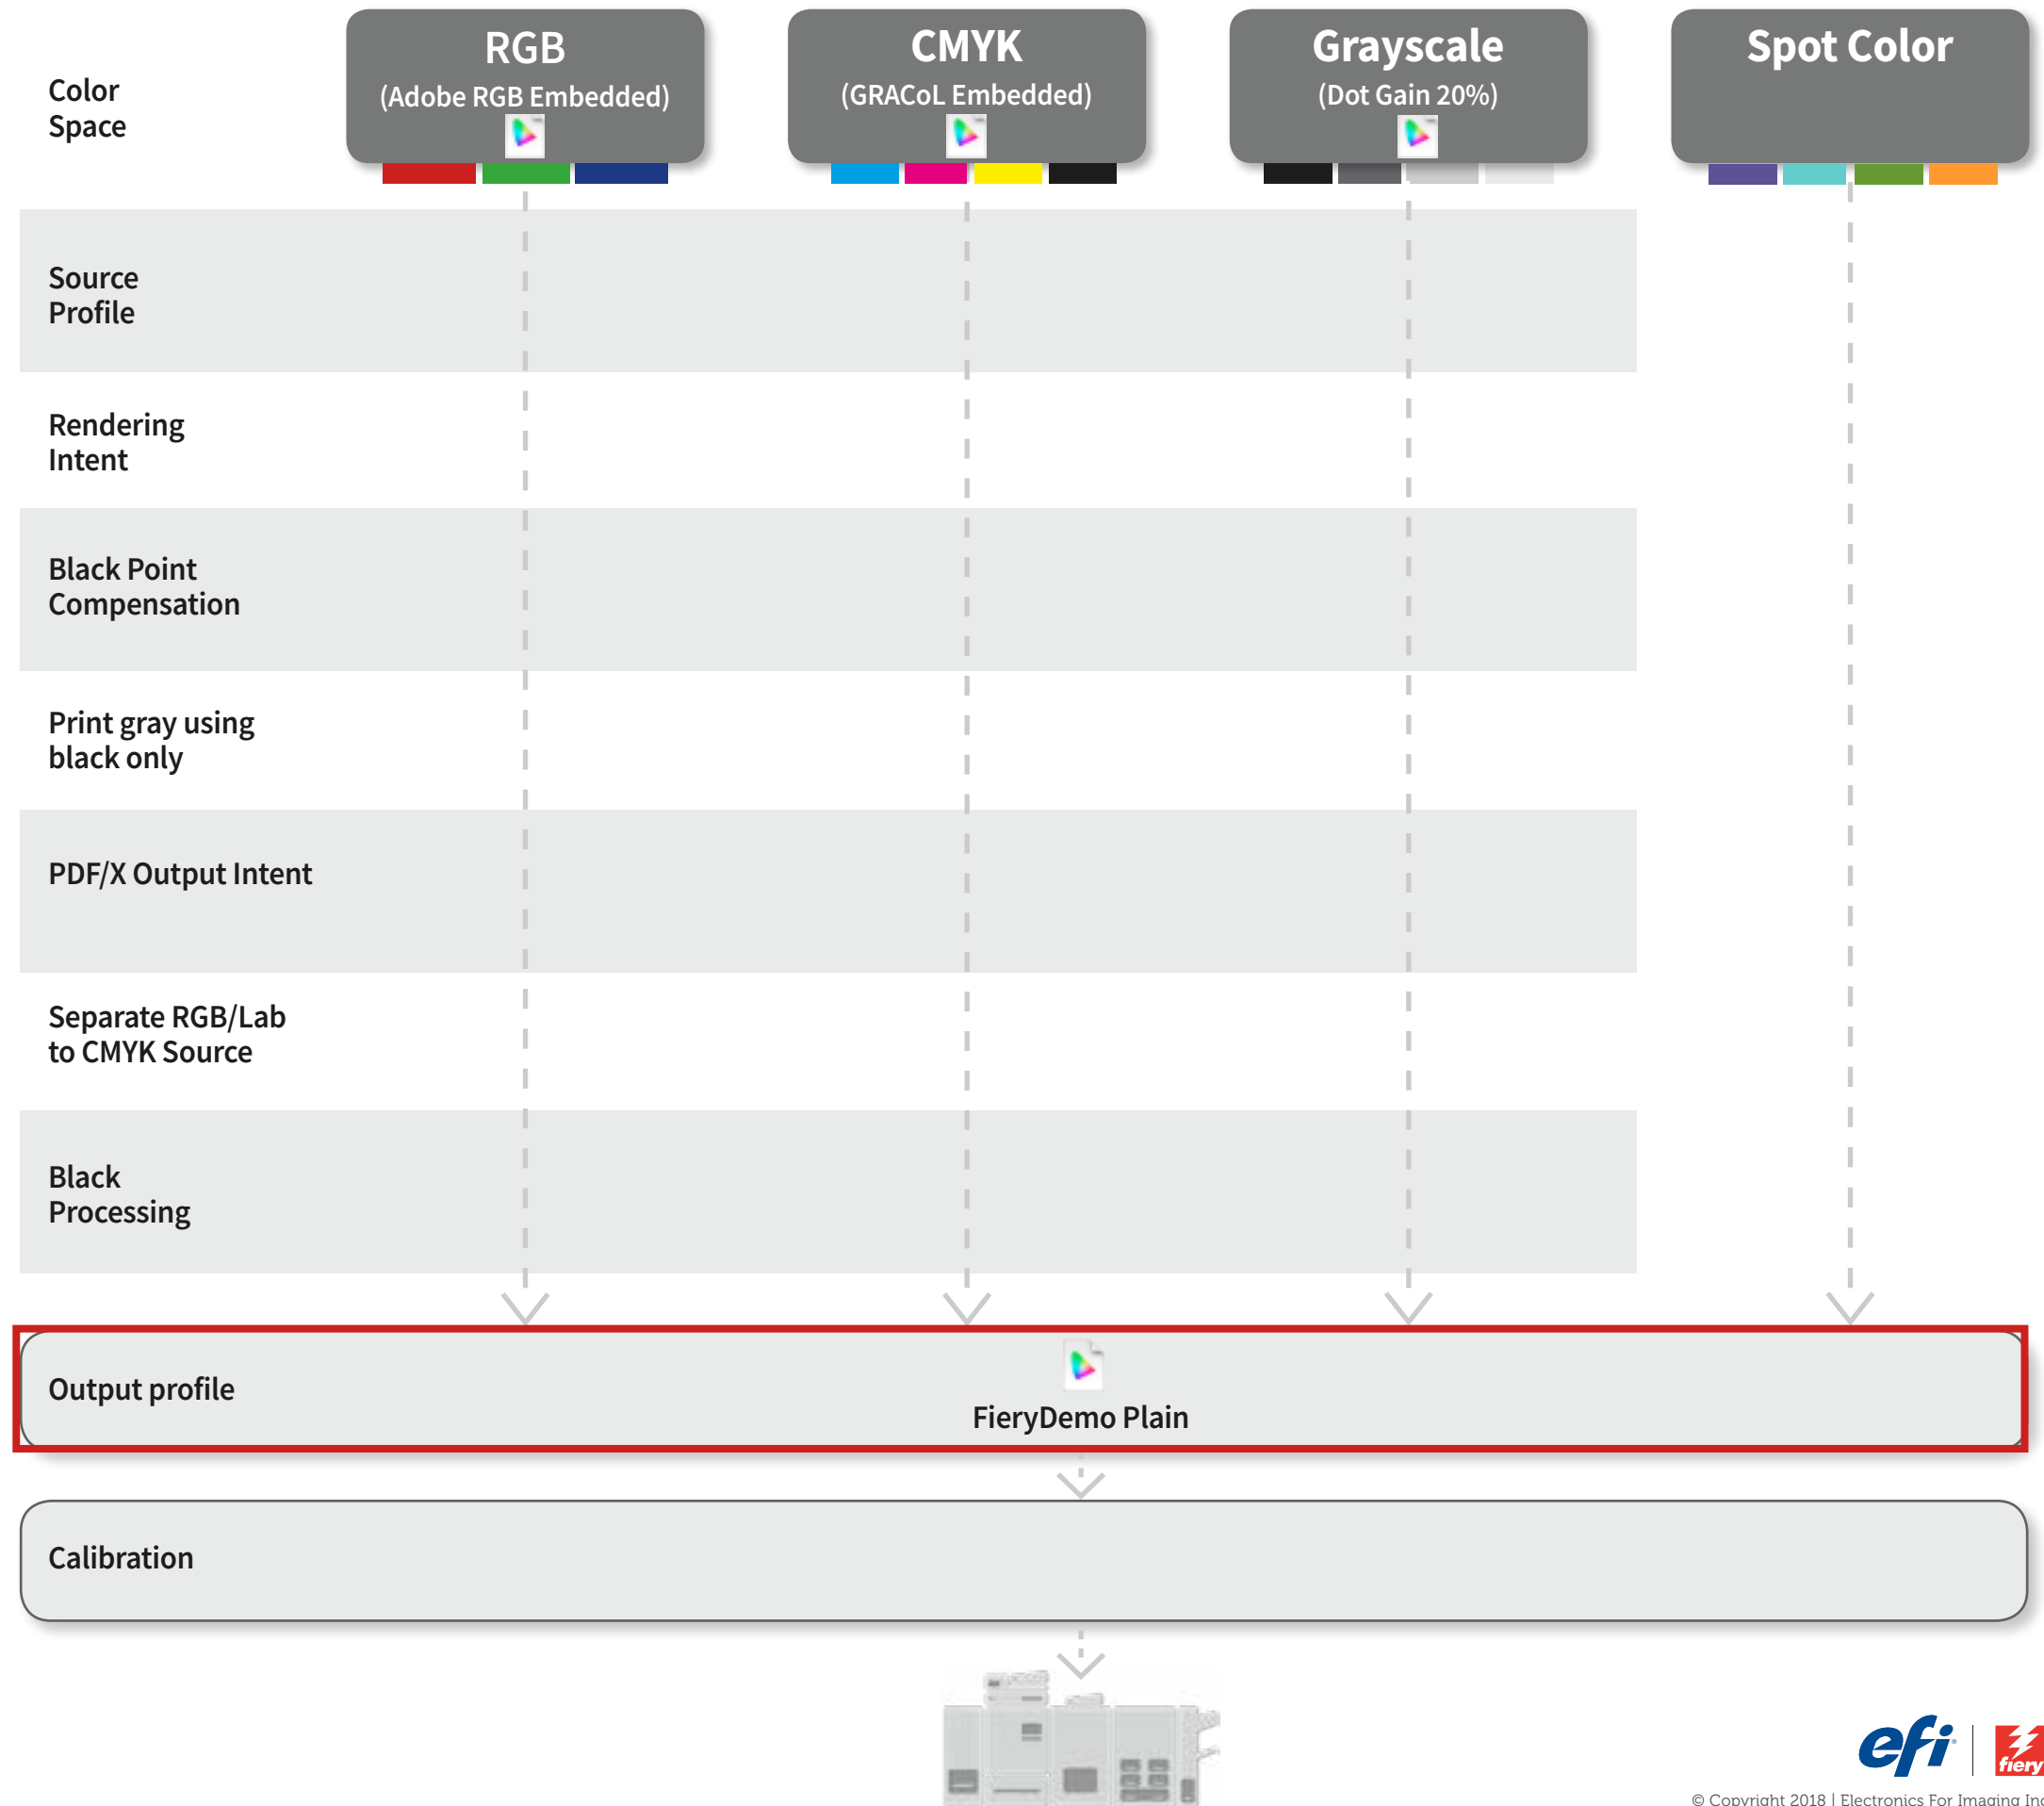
Color Space

RGB
(Adobe RGB Embedded)

CMYK
(GRACoL Embedded)

Grayscale
(Dot Gain 20%)

Spot Color

Source Profile

Rendering Intent

Black Point Compensation

Print gray using black only

PDF/X Output Intent

Separate RGB/Lab to CMYK Source

Black Processing

Output profile

FieryDemo Plain

Calibration

efi

fiery

© Copyright 2018 | Electronics For Imaging Inc